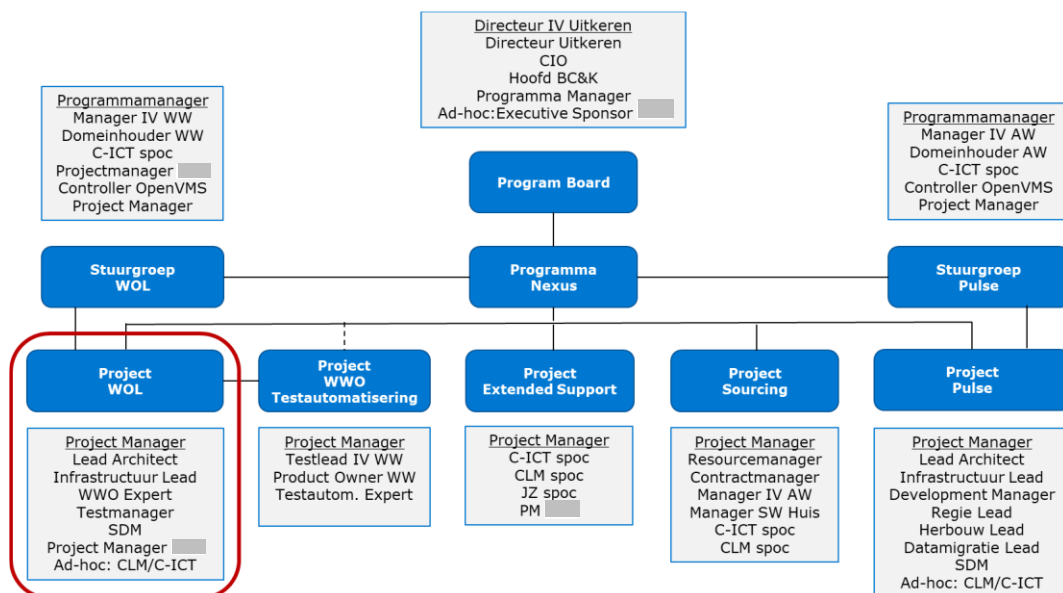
Directeur IV Uitkeren
Directeur Uitkeren
CIO
Hoofd BC&K
Programma Manager
Ad-hoc:Executive Sponsor

Programmamanager
Manager IV WW
Domeinhouder WW
C-ICT spoc
Projectmanager
Controller OpenVMS
Project Manager

Programmamanager
Manager IV AW
Domeinhouder AW
C-ICT spoc
Controller OpenVMS
Project Manager

Program Board

Stuurgroep WOL

Programma Nexus

Stuurgroep Pulse

Project WOL

Project WWO Testautomatisering

Project Extended Support

Project Sourcing

Project Pulse

Project Manager
Lead Architect
Infrastructuur Lead
WWO Expert
Testmanager
SDM
Project Manager
Ad-hoc: CLM/C-ICT

Project Manager
Testlead IV WW
Product Owner WW
Testautom. Expert

Project Manager
C-ICT spoc
CLM spoc
JZ spoc
PM

Project Manager
Resourcemanager
Contractmanager
Manager IV AW
Manager SW Huis
C-ICT spoc
CLM spoc

Project Manager
Lead Architect
Infrastructuur Lead
Development Manager
Regie Lead
Herbouw Lead
Datamigratie Lead
SDM
Ad-hoc: CLM/C-ICT